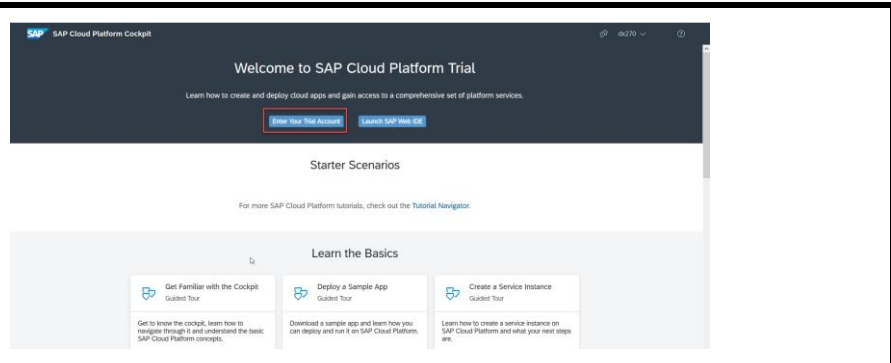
SAP SAP Cloud Platform Cockpit

dx270

Welcome to SAP Cloud Platform Trial

Learn how to create and deploy cloud apps and gain access to a comprehensive set of platform services.

Enter Your Trial Account

Launch SAP Web IDE

Starter Scenarios

For more SAP Cloud Platform tutorials, check out the Tutorial Navigator.

Learn the Basics

Get Familiar with the Cockpit
Guided Tour

Get to know the cockpit, learn how to navigate through it and understand the basic SAP Cloud Platform concepts.

Deploy a Sample App
Guided Tour

Download a sample app and learn how you can deploy and run it on SAP Cloud Platform.

Create a Service Instance
Guided Tour

Learn how to create a service instance on SAP Cloud Platform and what your next steps are.